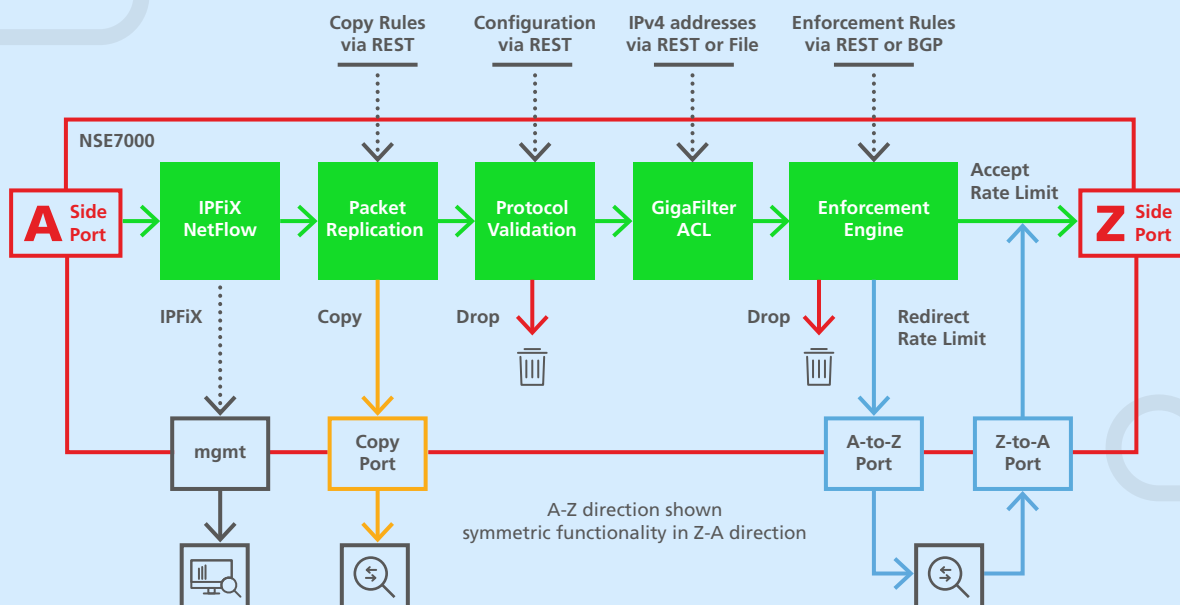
Copy Rules via REST

Configuration via REST

IPv4 addresses via REST or File

Enforcement Rules via REST or BGP

NSE7000

A Side Port

IPFiX NetFlow

Packet Replication

Protocol Validation

GigaFilter ACL

Enforcement Engine

Accept Rate Limit

Z Side Port

IPFiX

Copy

Drop

Drop

Redirect Rate Limit

mgmt

Copy Port

A-to-Z Port

Z-to-A Port

A-Z direction shown symmetric functionality in Z-A direction